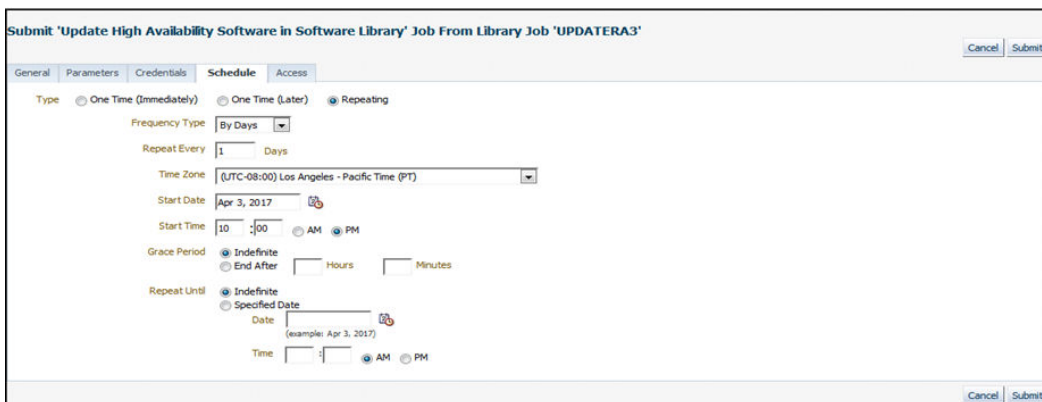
Submit 'Update High Availability Software in Software Library' Job From Library Job 'UPDATERA3'

Cancel Submit

General Parameters Credentials Schedule Access

Type One Time (Immediately) One Time (Later) Repeating

Frequency Type By Days

Repeat Every 1 Days

Time Zone (UTC-08:00) Los Angeles - Pacific Time (PT)

Start Date Apr 3, 2017

Start Time 10 : 00 AM PM

Grace Period Indefinite
End After Hours Minutes

Repeat Until Indefinite
Specified Date
Date
(example: Apr 3, 2017)
Time : AM PM

Cancel Submit